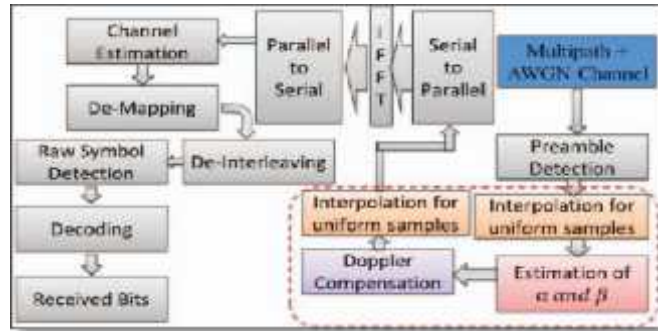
Channel Estimation

Parallel to Serial

I F F T

Serial to Parallel

Multipath – AWGN Channel

De-Mapping

Raw Symbol Detection

De-Interleaving

Preamble Detection

Decoding

Interpolation for uniform samples

Interpolation for uniform samples

Received Bits

Doppler Compensation

Estimation of $\alpha$ and $\beta$